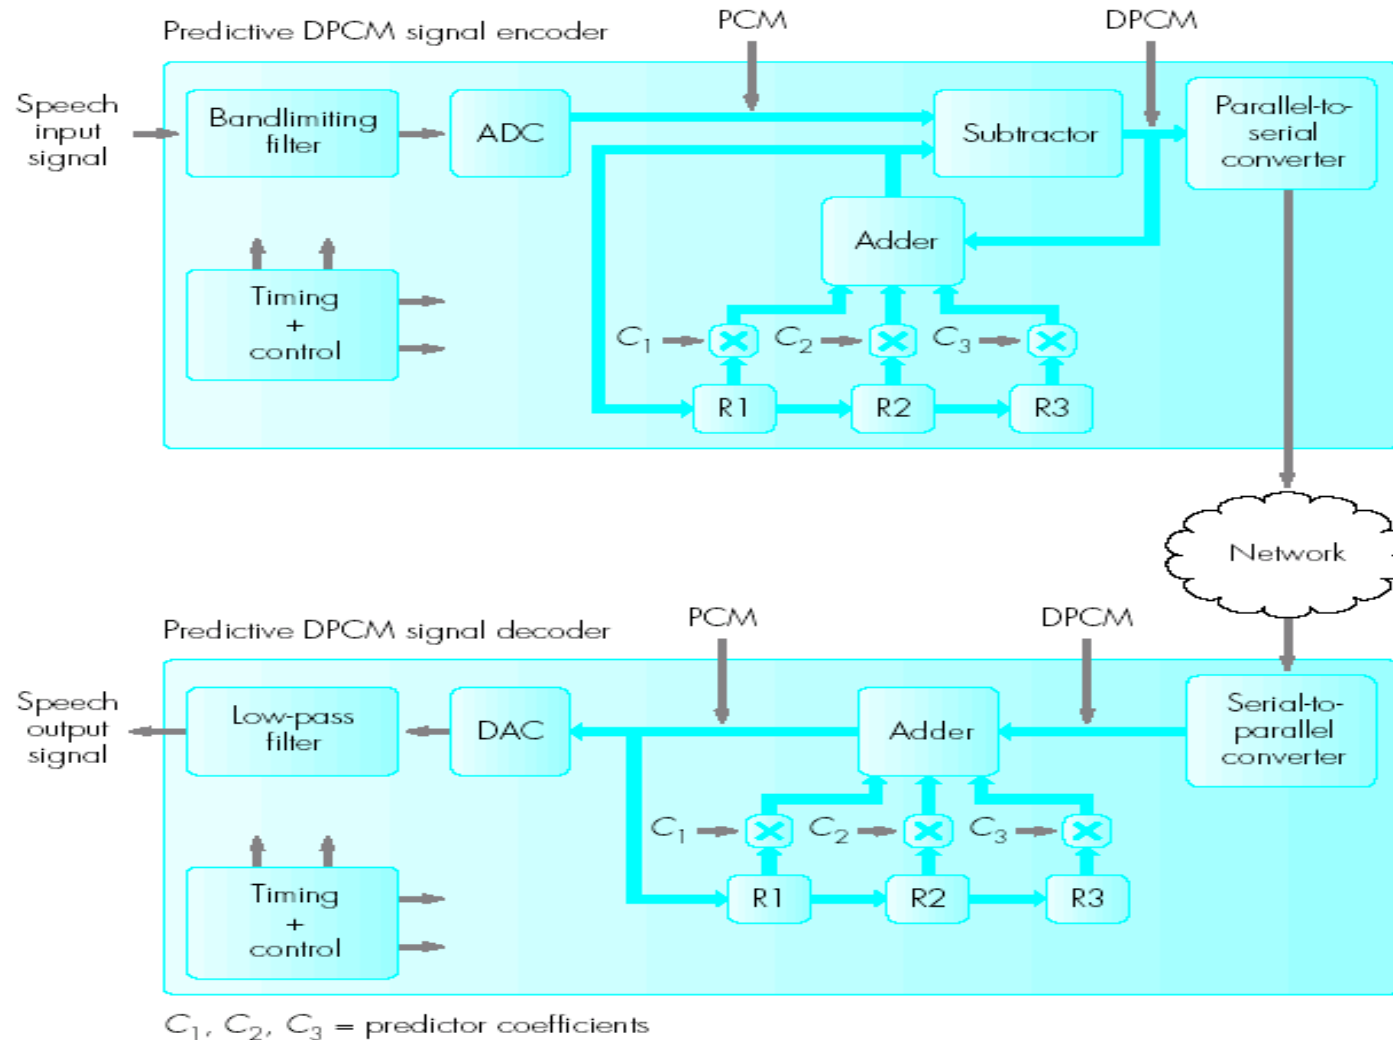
Predictive DPCM signal encoder

PCM

DPCM

Speech input signal

Bandlimiting filter

ADC

Subtractor

Parallel-to-serial converter

Adder

Timing + control

$C_1$

$C_2$

$C_3$

R1

R2

R3

Network

Predictive DPCM signal decoder

PCM

DPCM

Speech output signal

Low-pass filter

DAC

Adder

Serial-to-parallel converter

Timing + control

$C_1$

$C_2$

$C_3$

R1

R2

R3

$C_1$, $C_2$, $C_3$ = predictor coefficients